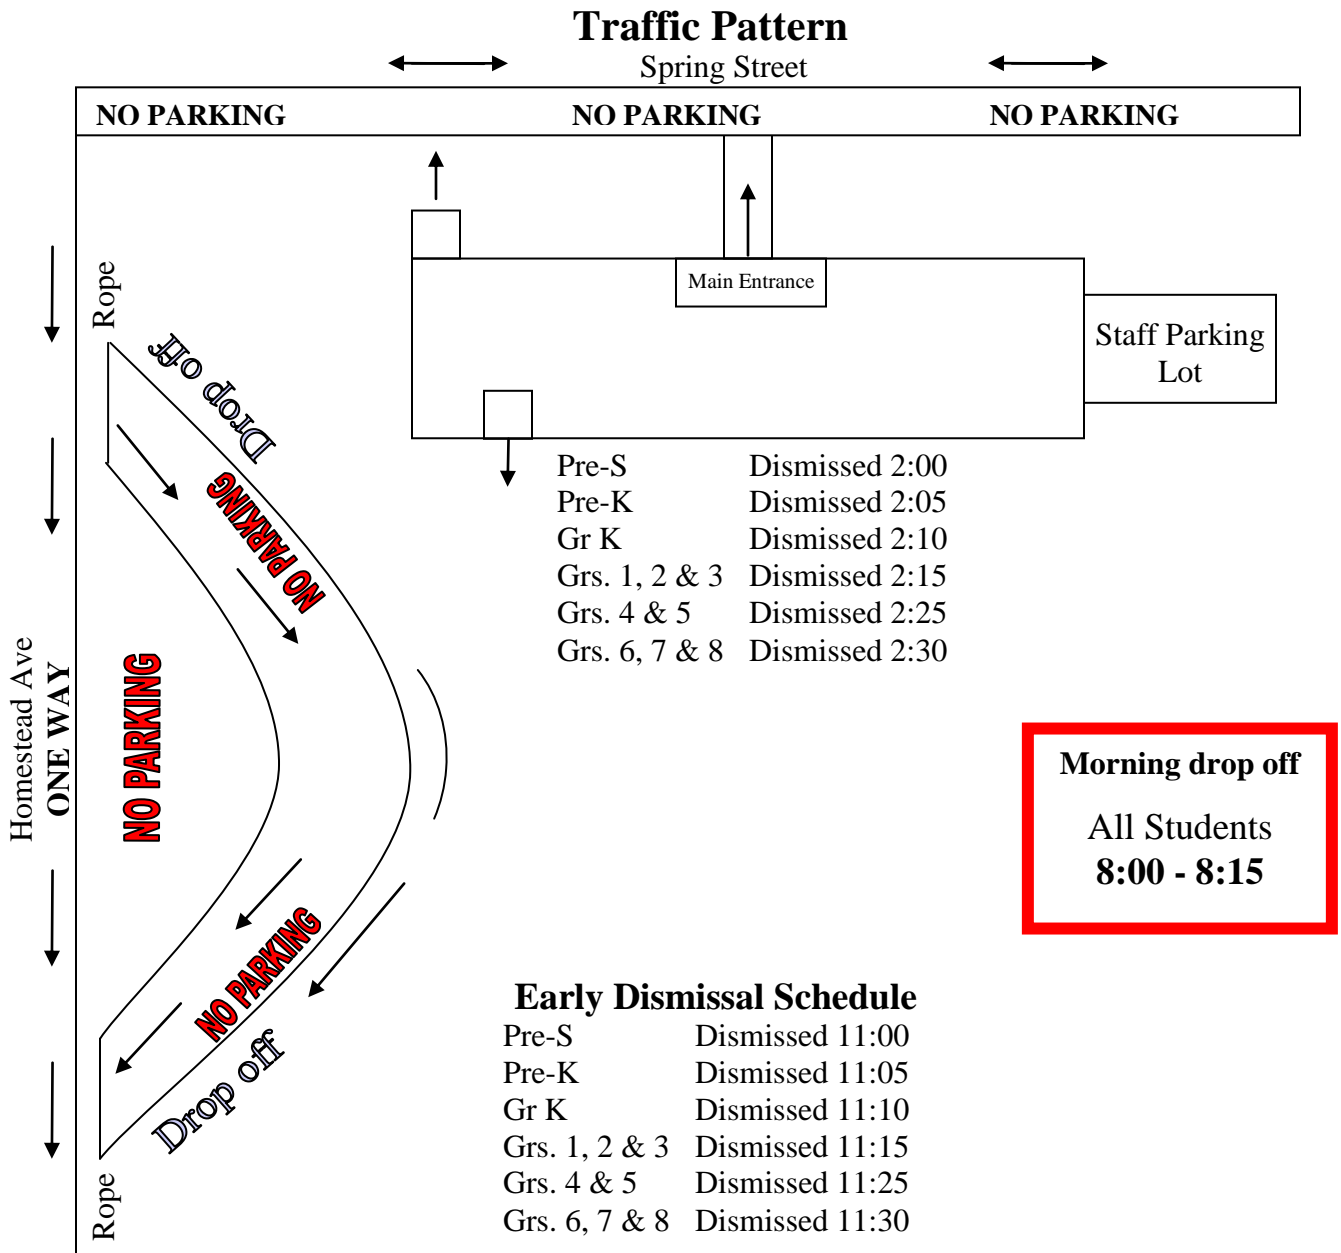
**Traffic Pattern**

Spring Street

NO PARKING NO PARKING NO PARKING

Main Entrance

Staff Parking Lot

Rope

Drop off

NO PARKING

Homestead Ave
ONE WAY

NO PARKING

NO PARKING

Drop off

Rope

| | |
|---|---|
| Pre-S | Dismissed 2:00 |
| Pre-K | Dismissed 2:05 |
| Gr K | Dismissed 2:10 |
| Grs. 1, 2 & 3 | Dismissed 2:15 |
| Grs. 4 & 5 | Dismissed 2:25 |
| Grs. 6, 7 & 8 | Dismissed 2:30 |

**Morning drop off**

All Students
**8:00 - 8:15**

**Early Dismissal Schedule**

| | |
|---|---|
| Pre-S | Dismissed 11:00 |
| Pre-K | Dismissed 11:05 |
| Gr K | Dismissed 11:10 |
| Grs. 1, 2 & 3 | Dismissed 11:15 |
| Grs. 4 & 5 | Dismissed 11:25 |
| Grs. 6, 7 & 8 | Dismissed 11:30 |